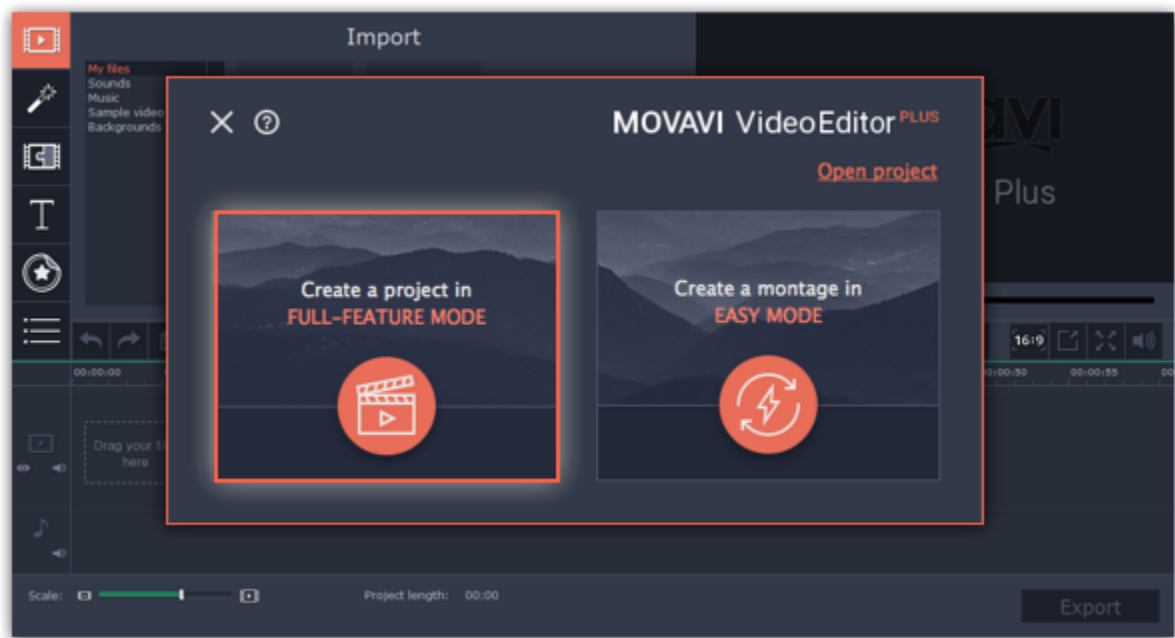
Import

My files
Sounds
Music
Sample video
Backgrounds

MOVAVI VideoEditor PLUS

Open project

Plus

Create a project in
FULL-FEATURE MODE

Create a montage in
EASY MODE

16:9

00:00:00

00:00:50

00:00:55

Drag your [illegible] here

Scale:

Project length: 00:00

Export